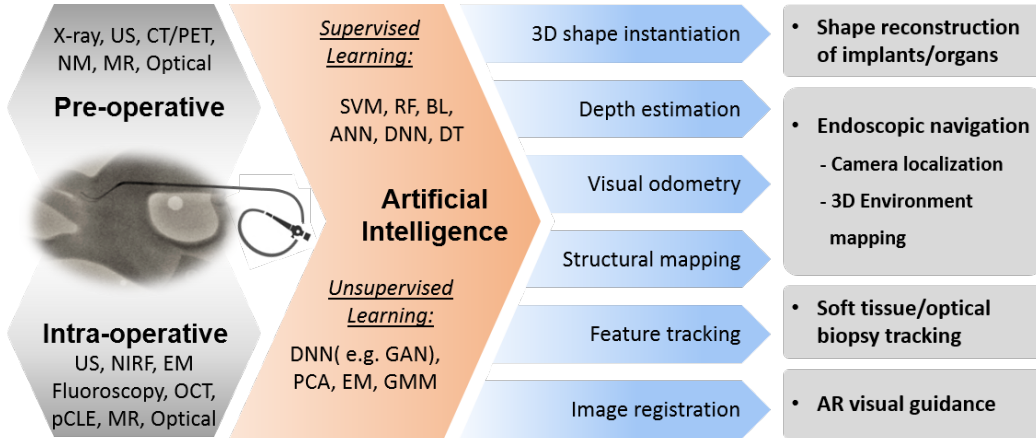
X-ray, US, CT/PET, NM, MR, Optical

Pre-operative

Intra-operative

US, NIRF, EM Fluoroscopy, OCT, pCLE, MR, Optical

Supervised Learning:

SVM, RF, BL, ANN, DNN, DT

Artificial Intelligence

Unsupervised Learning:

DNN( e.g. GAN), PCA, EM, GMM

3D shape instantiation

Depth estimation

Visual odometry

Structural mapping

Feature tracking

Image registration

• Shape reconstruction of implants/organs

• Endoscopic navigation
- Camera localization
- 3D Environment mapping

• Soft tissue/optical biopsy tracking

• AR visual guidance